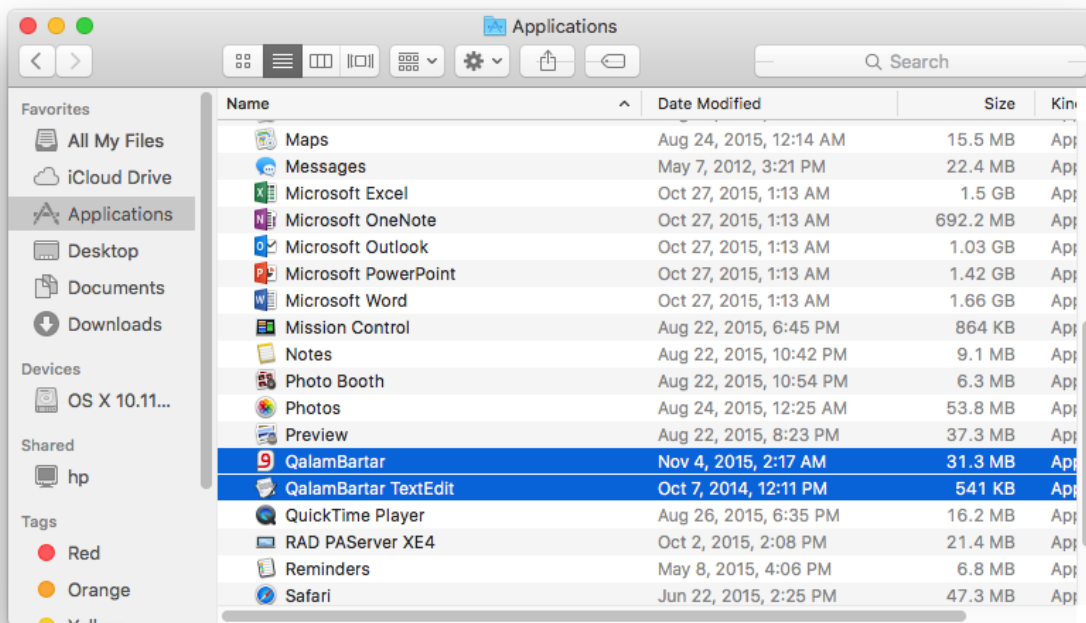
Applications

Search

Favorites
All My Files
iCloud Drive
Applications
Desktop
Documents
Downloads

Devices
OS X 10.11...

Shared
hp

Tags
Red
Orange

| Name | Date Modified | Size | Kin |
|---|---|---|---|
| Maps | Aug 24, 2015, 12:14 AM | 15.5 MB | App |
| Messages | May 7, 2012, 3:21 PM | 22.4 MB | App |
| Microsoft Excel | Oct 27, 2015, 1:13 AM | 1.5 GB | App |
| Microsoft OneNote | Oct 27, 2015, 1:13 AM | 692.2 MB | App |
| Microsoft Outlook | Oct 27, 2015, 1:13 AM | 1.03 GB | App |
| Microsoft PowerPoint | Oct 27, 2015, 1:13 AM | 1.42 GB | App |
| Microsoft Word | Oct 27, 2015, 1:13 AM | 1.66 GB | App |
| Mission Control | Aug 22, 2015, 6:45 PM | 864 KB | App |
| Notes | Aug 22, 2015, 10:42 PM | 9.1 MB | App |
| Photo Booth | Aug 22, 2015, 10:54 PM | 6.3 MB | App |
| Photos | Aug 24, 2015, 12:25 AM | 53.8 MB | App |
| Preview | Aug 22, 2015, 8:23 PM | 37.3 MB | App |
| QalamBartar | Nov 4, 2015, 2:17 AM | 31.3 MB | App |
| QalamBartar TextEdit | Oct 7, 2014, 12:11 PM | 541 KB | App |
| QuickTime Player | Aug 26, 2015, 6:35 PM | 16.2 MB | App |
| RAD PAServer XE4 | Oct 2, 2015, 2:08 PM | 21.4 MB | App |
| Reminders | May 8, 2015, 4:06 PM | 6.8 MB | App |
| Safari | Jun 22, 2015, 2:25 PM | 47.3 MB | App |